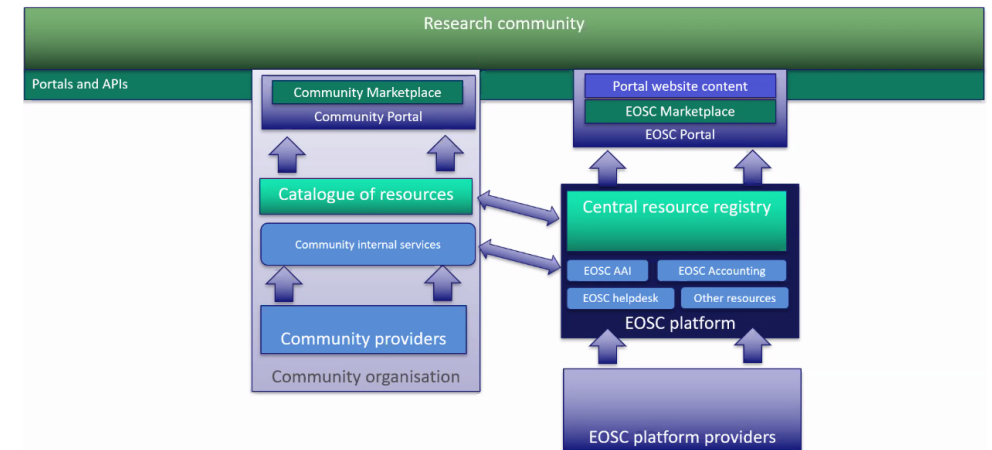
Research community

Portals and APIs

Community Marketplace

Community Portal

Catalogue of resources

Community internal services

Community providers

Community organisation

Portal website content

EOSC Marketplace

EOSC Portal

Central resource registry

EOSC AAI

EOSC Accounting

EOSC helpdesk

Other resources

EOSC platform

EOSC platform providers